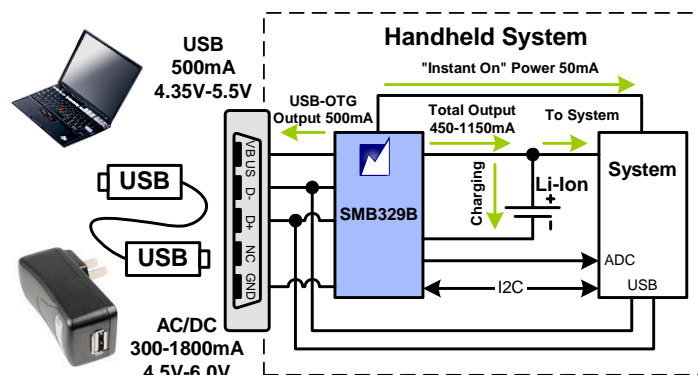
USB
500mA
4.35V-5.5V

Handheld System

"Instant On" Power 50mA

USB-OTG
Output 500mA

Total Output
450-1150mA

To System

System

USB

USB

VBUS
D-
D+
NC
GND

SMB329B

Charging

Li-Ion
+
-

ADC

I2C

USB

AC/DC
300-1800mA
4.5V-6.0V